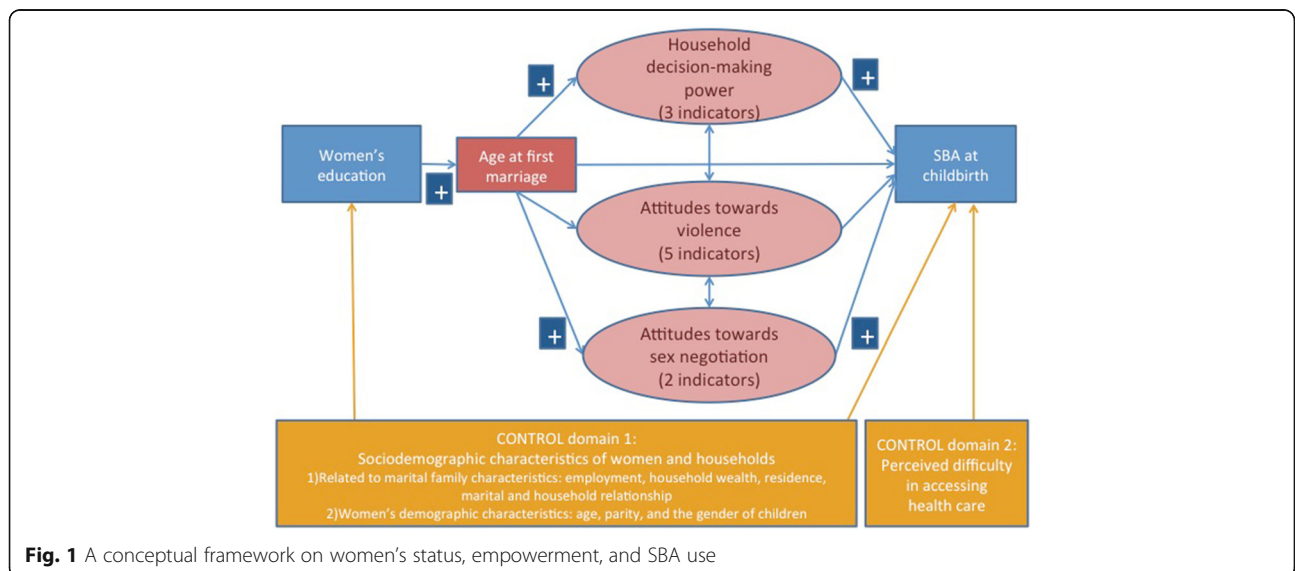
Women's education

+

Age at first marriage

+

Household decision-making power (3 indicators)

+

Attitudes towards violence (5 indicators)

+

Attitudes towards sex negotiation (2 indicators)

+

SBA at childbirth

CONTROL domain 1:
Sociodemographic characteristics of women and households
1)Related to marital family characteristics: employment, household wealth, residence, marital and household relationship
2)Women's demographic characteristics: age, parity, and the gender of children

CONTROL domain 2:
Perceived difficulty in accessing health care

**Fig. 1** A conceptual framework on women's status, empowerment, and SBA use